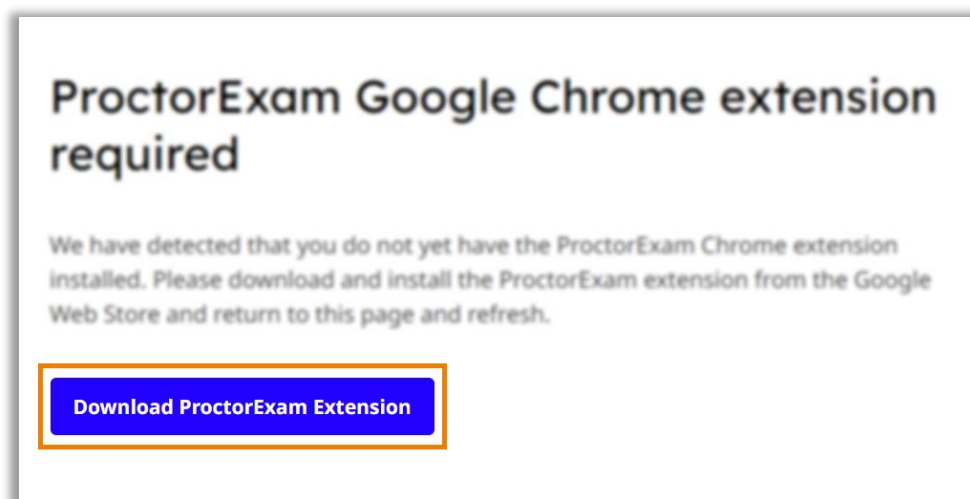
ProctorExam Google Chrome extension required

We have detected that you do not yet have the ProctorExam Chrome extension installed. Please download and install the ProctorExam extension from the Google Web Store and return to this page and refresh.

Download ProctorExam Extension